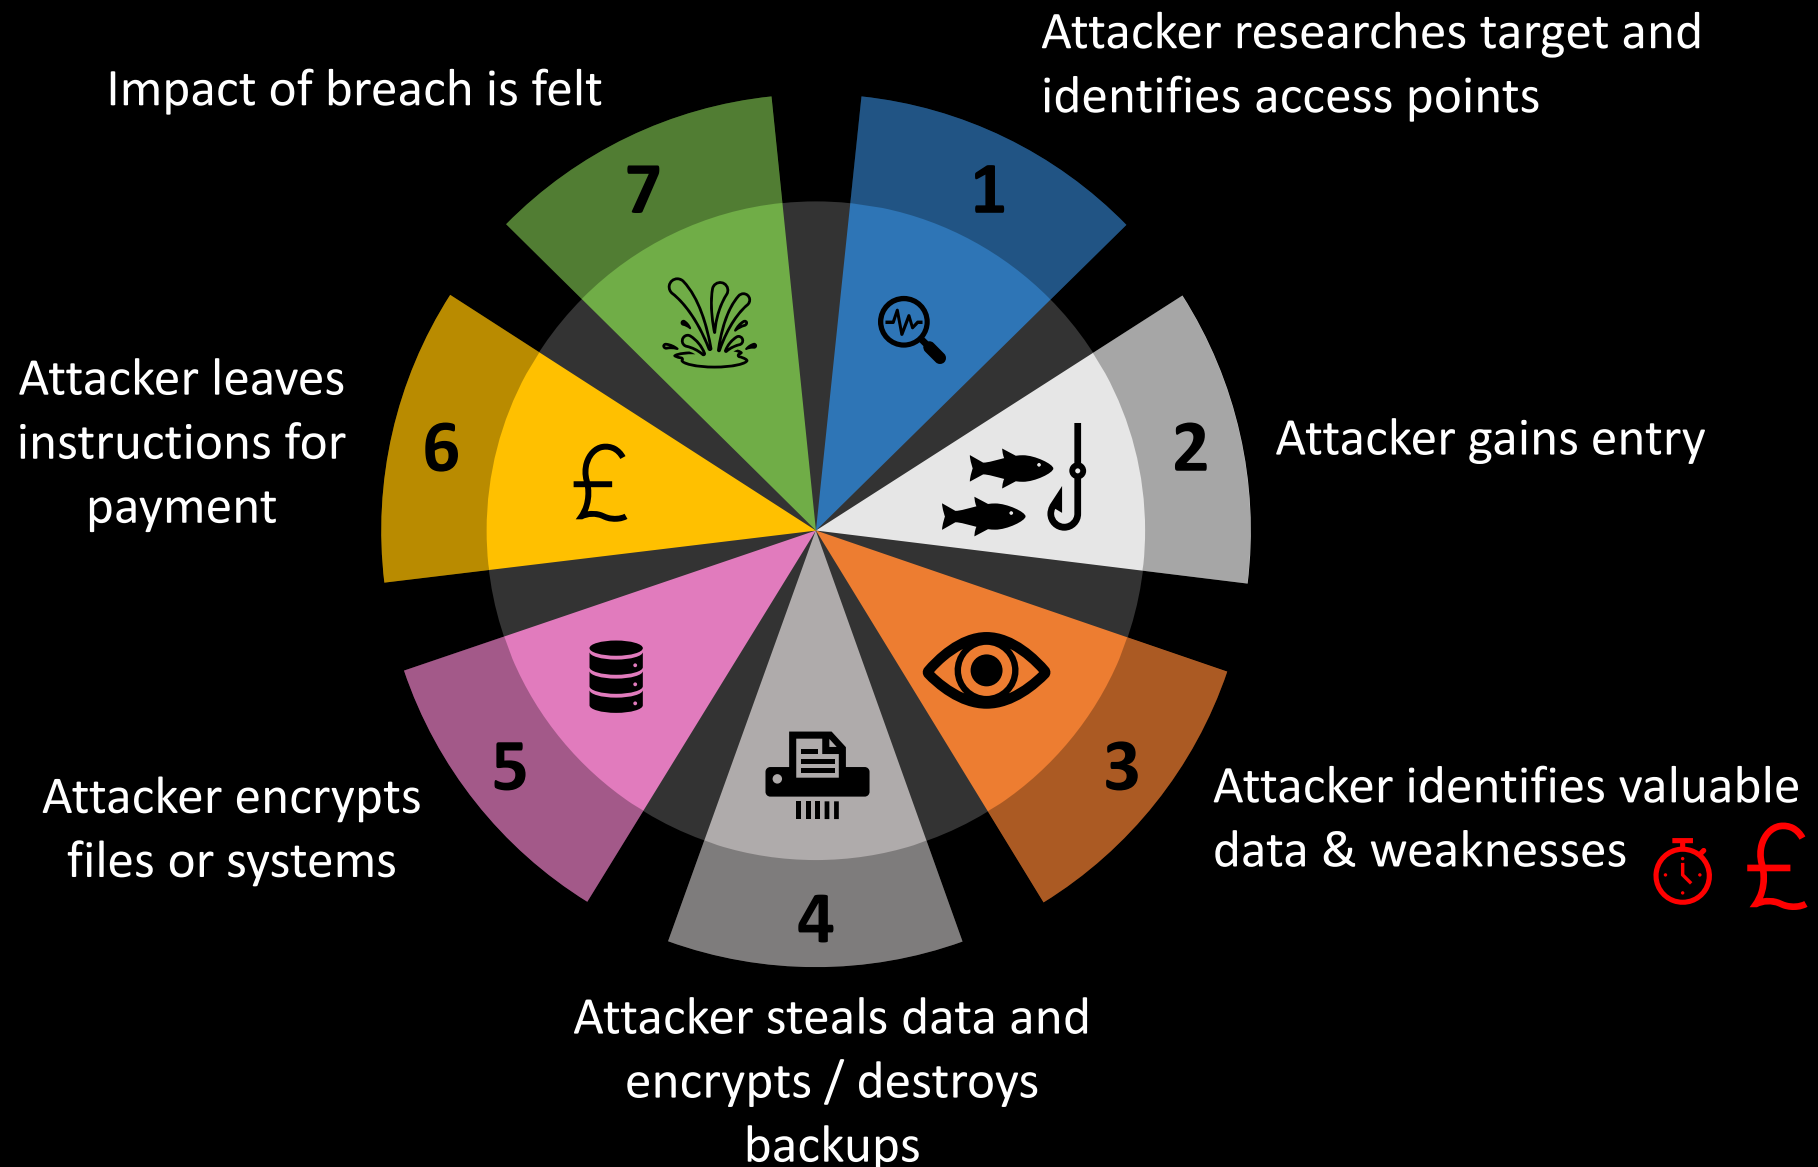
Attacker researches target and identifies access points

1

2

Attacker gains entry

3

Attacker identifies valuable data & weaknesses £

4

Attacker steals data and encrypts / destroys backups

5

Attacker encrypts files or systems

6

£

Attacker leaves instructions for payment

7

Impact of breach is felt